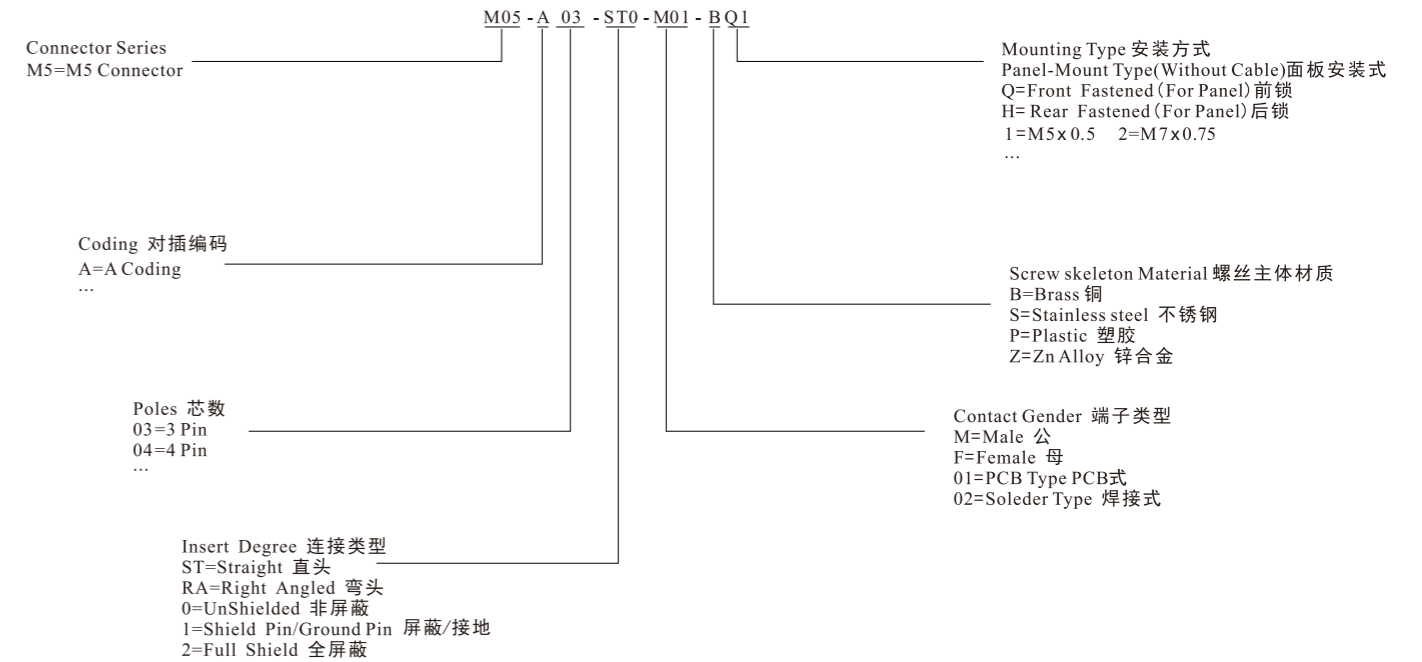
M05 - A 03 - ST0 - M01 - B Q1

Connector Series
M5=M5 Connector

Mounting Type 安装方式
Panel-Mount Type(Without Cable)面板安装式
Q=Front Fastened (For Panel) 前锁
H= Rear Fastened (For Panel) 后锁
1=M5 x 0.5 2=M7 x 0.75
…

Coding 对插编码
A=A Coding
…

Screw skeleton Material 螺丝主体材质
B=Brass 铜
S=Stainless steel 不锈钢
P=Plastic 塑胶
Z=Zn Alloy 锌合金

Poles 芯数
03=3 Pin
04=4 Pin
…

Contact Gender 端子类型
M=Male 公
F=Female 母
01=PCB Type PCB式
02=Soleder Type 焊接式

Insert Degree 连接类型
ST=Straight 直头
RA=Right Angled 弯头
0=UnShielded 非屏蔽
1=Shield Pin/Ground Pin 屏蔽/接地
2=Full Shield 全屏蔽